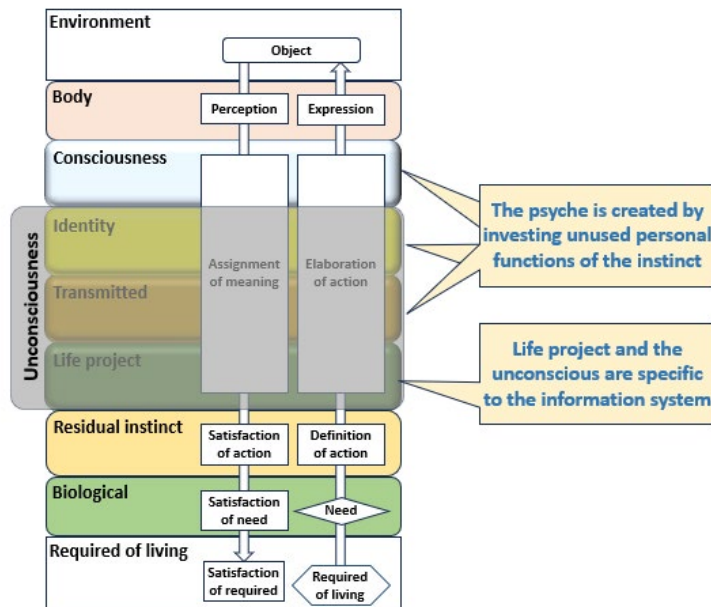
Environment

Object

Body

Perception

Expression

Consciousness

Unconsciousness

Identity

Transmitted

Life project

Assignment of meaning

Elaboration of action

The psyche is created by investing unused personal functions of the instinct

Life project and the unconscious are specific to the information system

Residual instinct

Satisfaction of action

Definition of action

Biological

Satisfaction of need

Need

Required of living

Satisfaction of required

Required of living